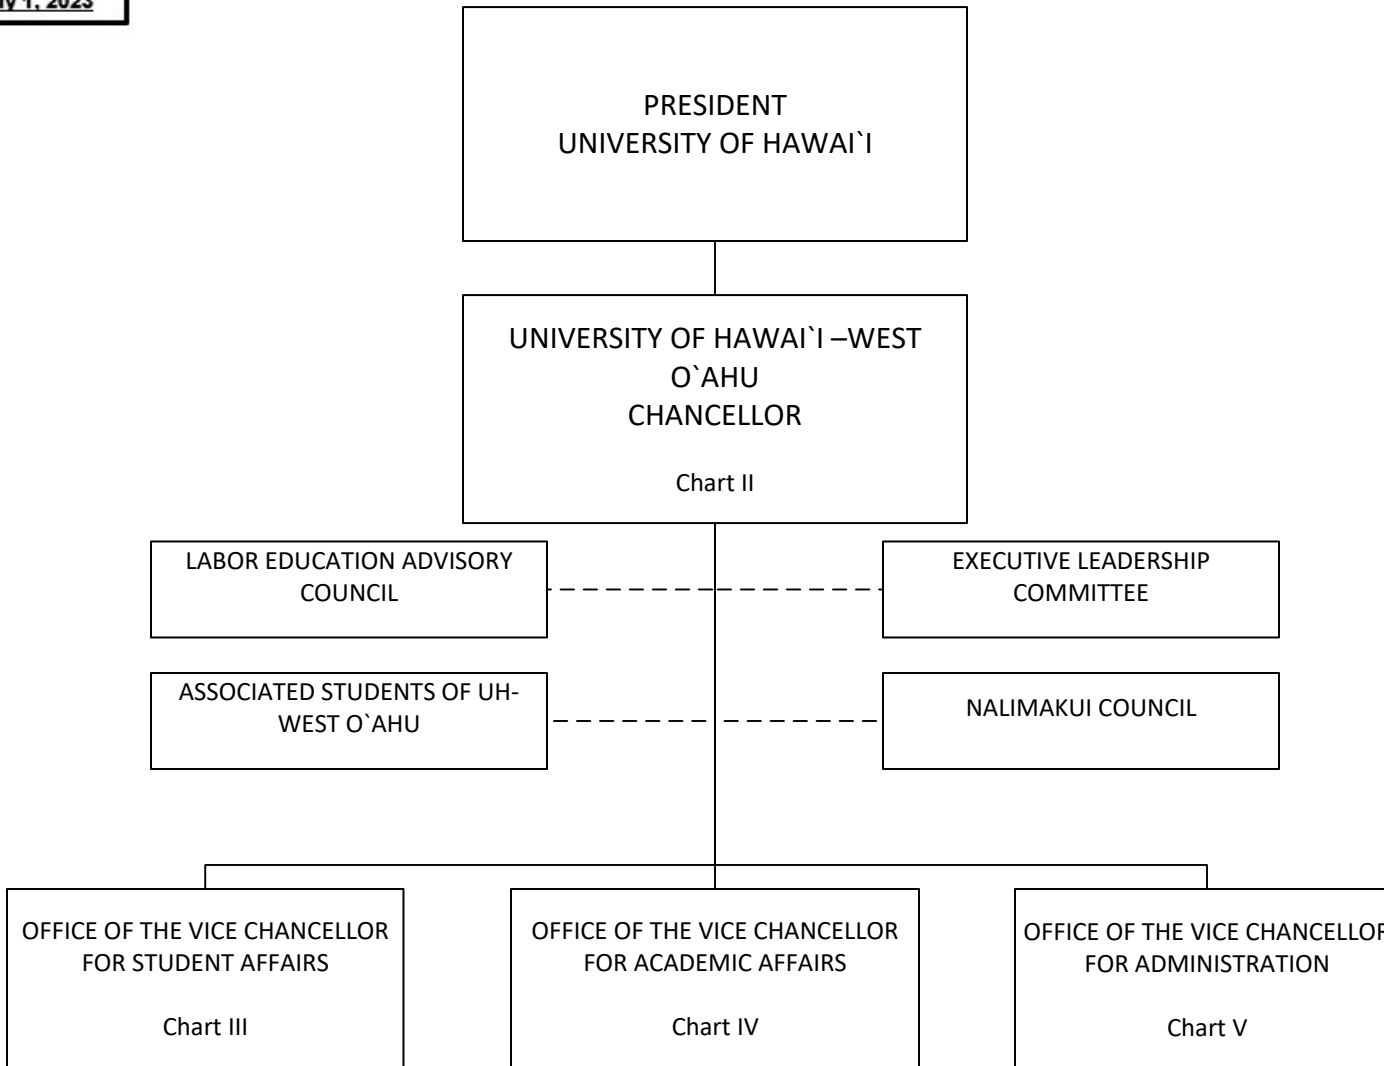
ly 1, 2023

PRESIDENT
UNIVERSITY OF HAWAI`I

UNIVERSITY OF HAWAI`I –WEST O`AHU
CHANCELLOR

Chart II

LABOR EDUCATION ADVISORY COUNCIL

EXECUTIVE LEADERSHIP COMMITTEE

ASSOCIATED STUDENTS OF UH-WEST O`AHU

NALIMAKUI COUNCIL

OFFICE OF THE VICE CHANCELLOR FOR STUDENT AFFAIRS

Chart III

OFFICE OF THE VICE CHANCELLOR FOR ACADEMIC AFFAIRS

Chart IV

OFFICE OF THE VICE CHANCELLOR FOR ADMINISTRATION

Chart V